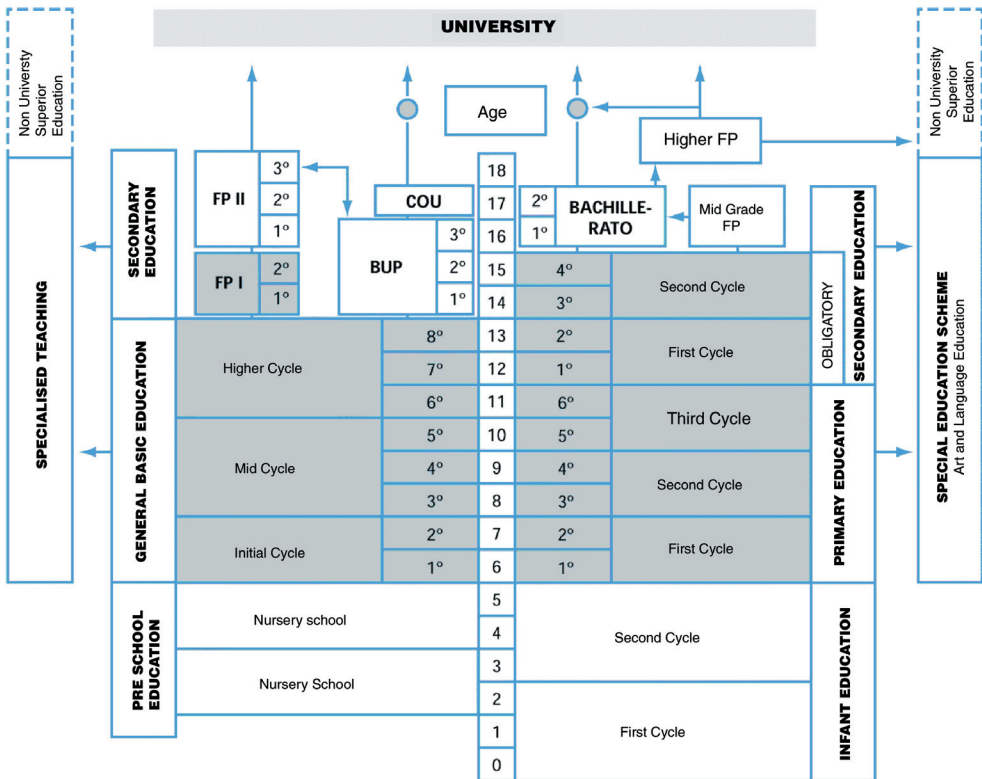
UNIVERSITY

Non Universty Superior Education

Age

Higher FP

Non University Superior Education

SPECIALISED TEACHING

SECONDARY EDUCATION

FP II
3º
2º
1º

FP I
2º
1º

COU

BUP
3º
2º
1º

18
17
16
15
14
13
12
11
10
9
8
7
6
5
4
3
2
1
0

2º
1º
BACHILLE-RATO

Mid Grade FP

4º
3º
Second Cycle

OBLIGATORY
SECONDARY EDUCATION

SPECIAL EDUCATION SCHEME
Art and Language Education

GENERAL BASIC EDUCATION

Higher Cycle
8º
7º
6º

2º
1º
First Cycle

6º
Third Cycle

Mid Cycle
5º
4º
3º

5º
4º
3º
Second Cycle

PRIMARY EDUCATION

Initial Cycle
2º
1º

2º
1º
First Cycle

PRE SCHOOL EDUCATION

Nursery school

Nursery School

Second Cycle

First Cycle

INFANT EDUCATION